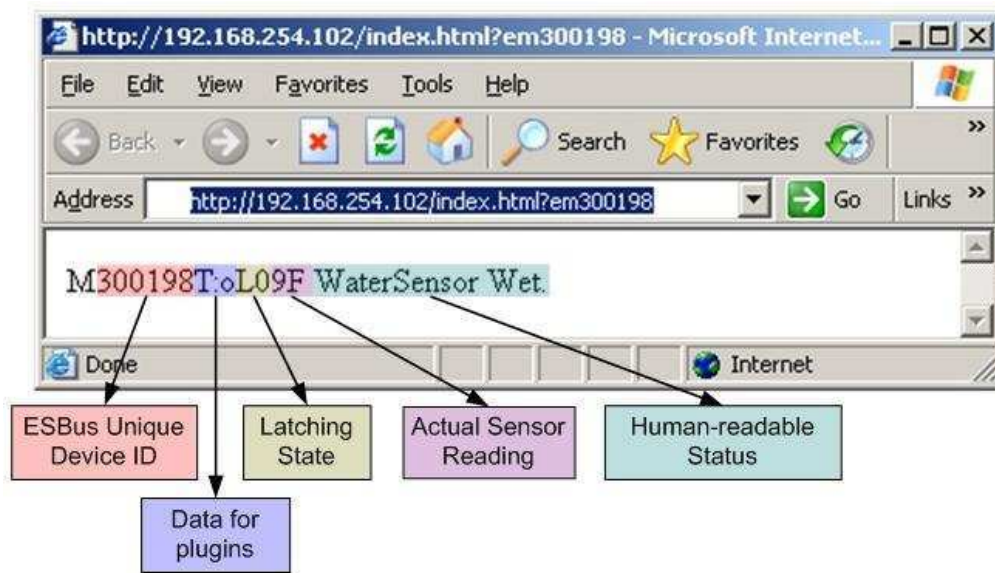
http://192.168.254.102/index.html?em300198 - Microsoft Internet...

File Edit View Favorites Tools Help

Back Search Favorites

Address http://192.168.254.102/index.html?em300198 Go Links »

M300198T:oL09F WaterSensor Wet.

Done Internet

ESBus Unique Device ID

Data for plugins

Latching State

Actual Sensor Reading

Human-readable Status